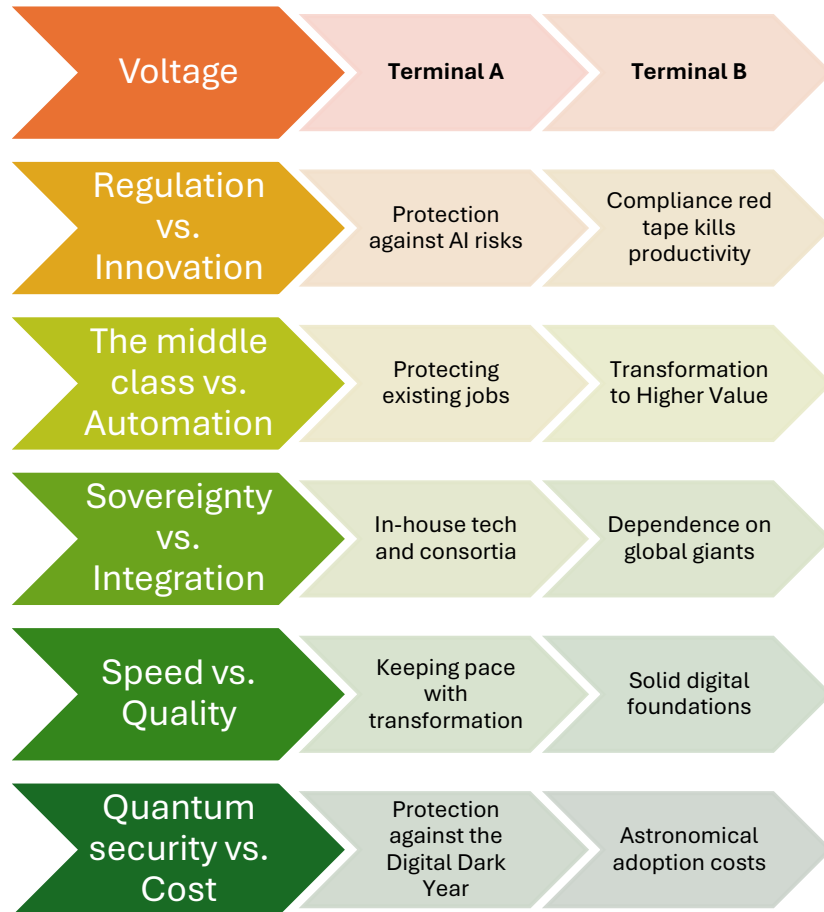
| Voltage | Terminal A | Terminal B |
|---|---|---|
| Regulation vs. Innovation | Protection against AI risks | Compliance red tape kills productivity |
| The middle class vs. Automation | Protecting existing jobs | Transformation to Higher Value |
| Sovereignty vs. Integration | In-house tech and consortia | Dependence on global giants |
| Speed vs. Quality | Keeping pace with transformation | Solid digital foundations |
| Quantum security vs. Cost | Protection against the Digital Dark Year | Astronomical adoption costs |